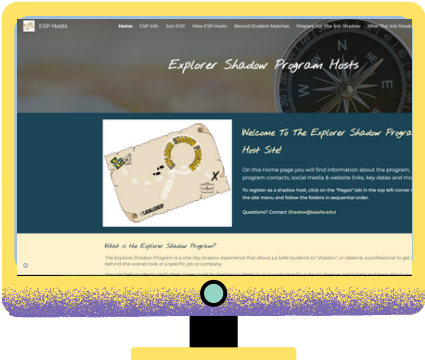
ESP Hosts

Home ESP Info Join ESP View ESP Hosts Record Student Matches Prepare for The Job Shadow After the Job Shado

Explorer Shadow Program Hosts

Welcome To The Explorer Shadow Progra Host Site!

On this Home page you will find information about the program, program contacts, social media & website links, key dates and ma

To register as a shadow host, click on the "Pages" tab in the top left corner o the site menu and follow the folders in sequential order.

Questions? Contact Shadow@lasalle.edu!

What is the Explorer Shadow Program?

The Explorer Shadow Program is a one-day shadow experience that allows La Salle students to "shadow", or observe, a professional to get a behind-the-scenes look at a specific job or company.